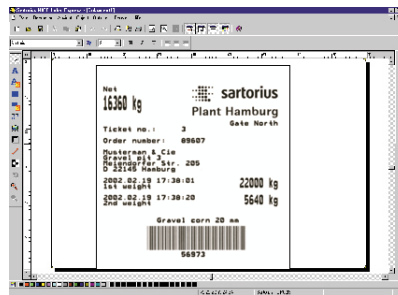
Sartorius NET Label Express - [Dokument1]

Net
16360 kg

sartorius
Plant Hamburg
Gate North

Ticket no.: 3
Order number: 89607

Musterman & Cie
Gravel pit 3
Meiendorfer Str. 205
D 22145 Hamburg

2002.02.19 17:38:01
1st weight
22000 kg

2002.02.19 17:38:21
2nd weight
5640 kg

Gravel corn 20 mm

56973